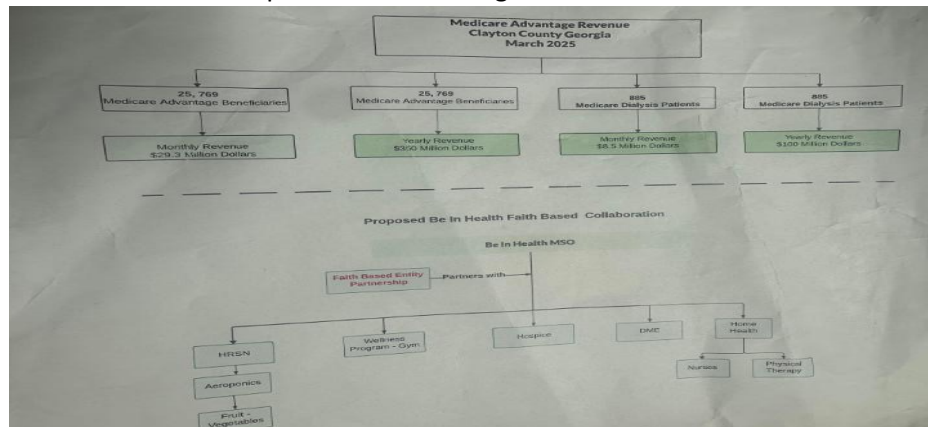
Medicare Advantage Revenue
Clayton County Georgia
March 2025

25, 769
Medicare Advantage Beneficiaries

Monthly Revenue
$29.3 Million Dollars

25, 769
Medicare Advantage Beneficiaries

Yearly Revenue
$350 Million Dollars

885
Medicare Dialysis Patients

Monthly Revenue
$8.5 Million Dollars

885
Medicare Dialysis Patients

Yearly Revenue
$100 Million Dollars

Proposed Be In Health Faith Based Collaboration

Be In Health MSO

Faith Based Entity Partnership

Partners with

HRSN

Aeroponics

Fruit - Vegetables

Wellness Program - Gym

Hospice

DME

Home Health

Nurses

Physical Therapy